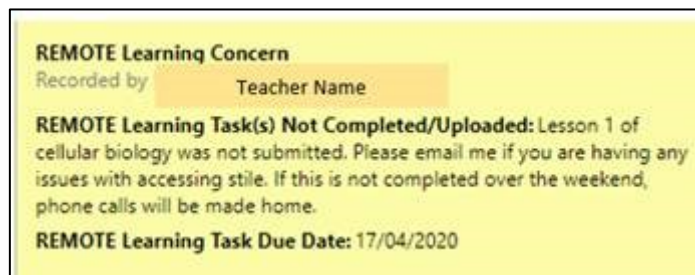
REMOTE Learning Concern
Recorded by Teacher Name

REMOTE Learning Task(s) Not Completed/Uploaded: Lesson 1 of cellular biology was not submitted. Please email me if you are having any issues with accessing stile. If this is not completed over the weekend, phone calls will be made home.

REMOTE Learning Task Due Date: 17/04/2020